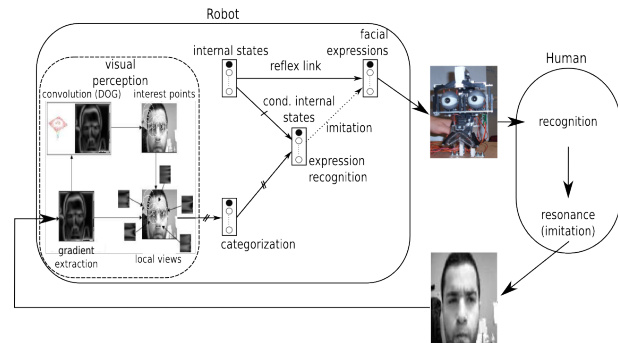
Robot

visual perception

convolution (DOG)

interest points

gradient extraction

local views

internal states

reflex link

facial expressions

cond. internal states

imitation

expression recognition

categorization

Human

recognition

resonance (imitation)